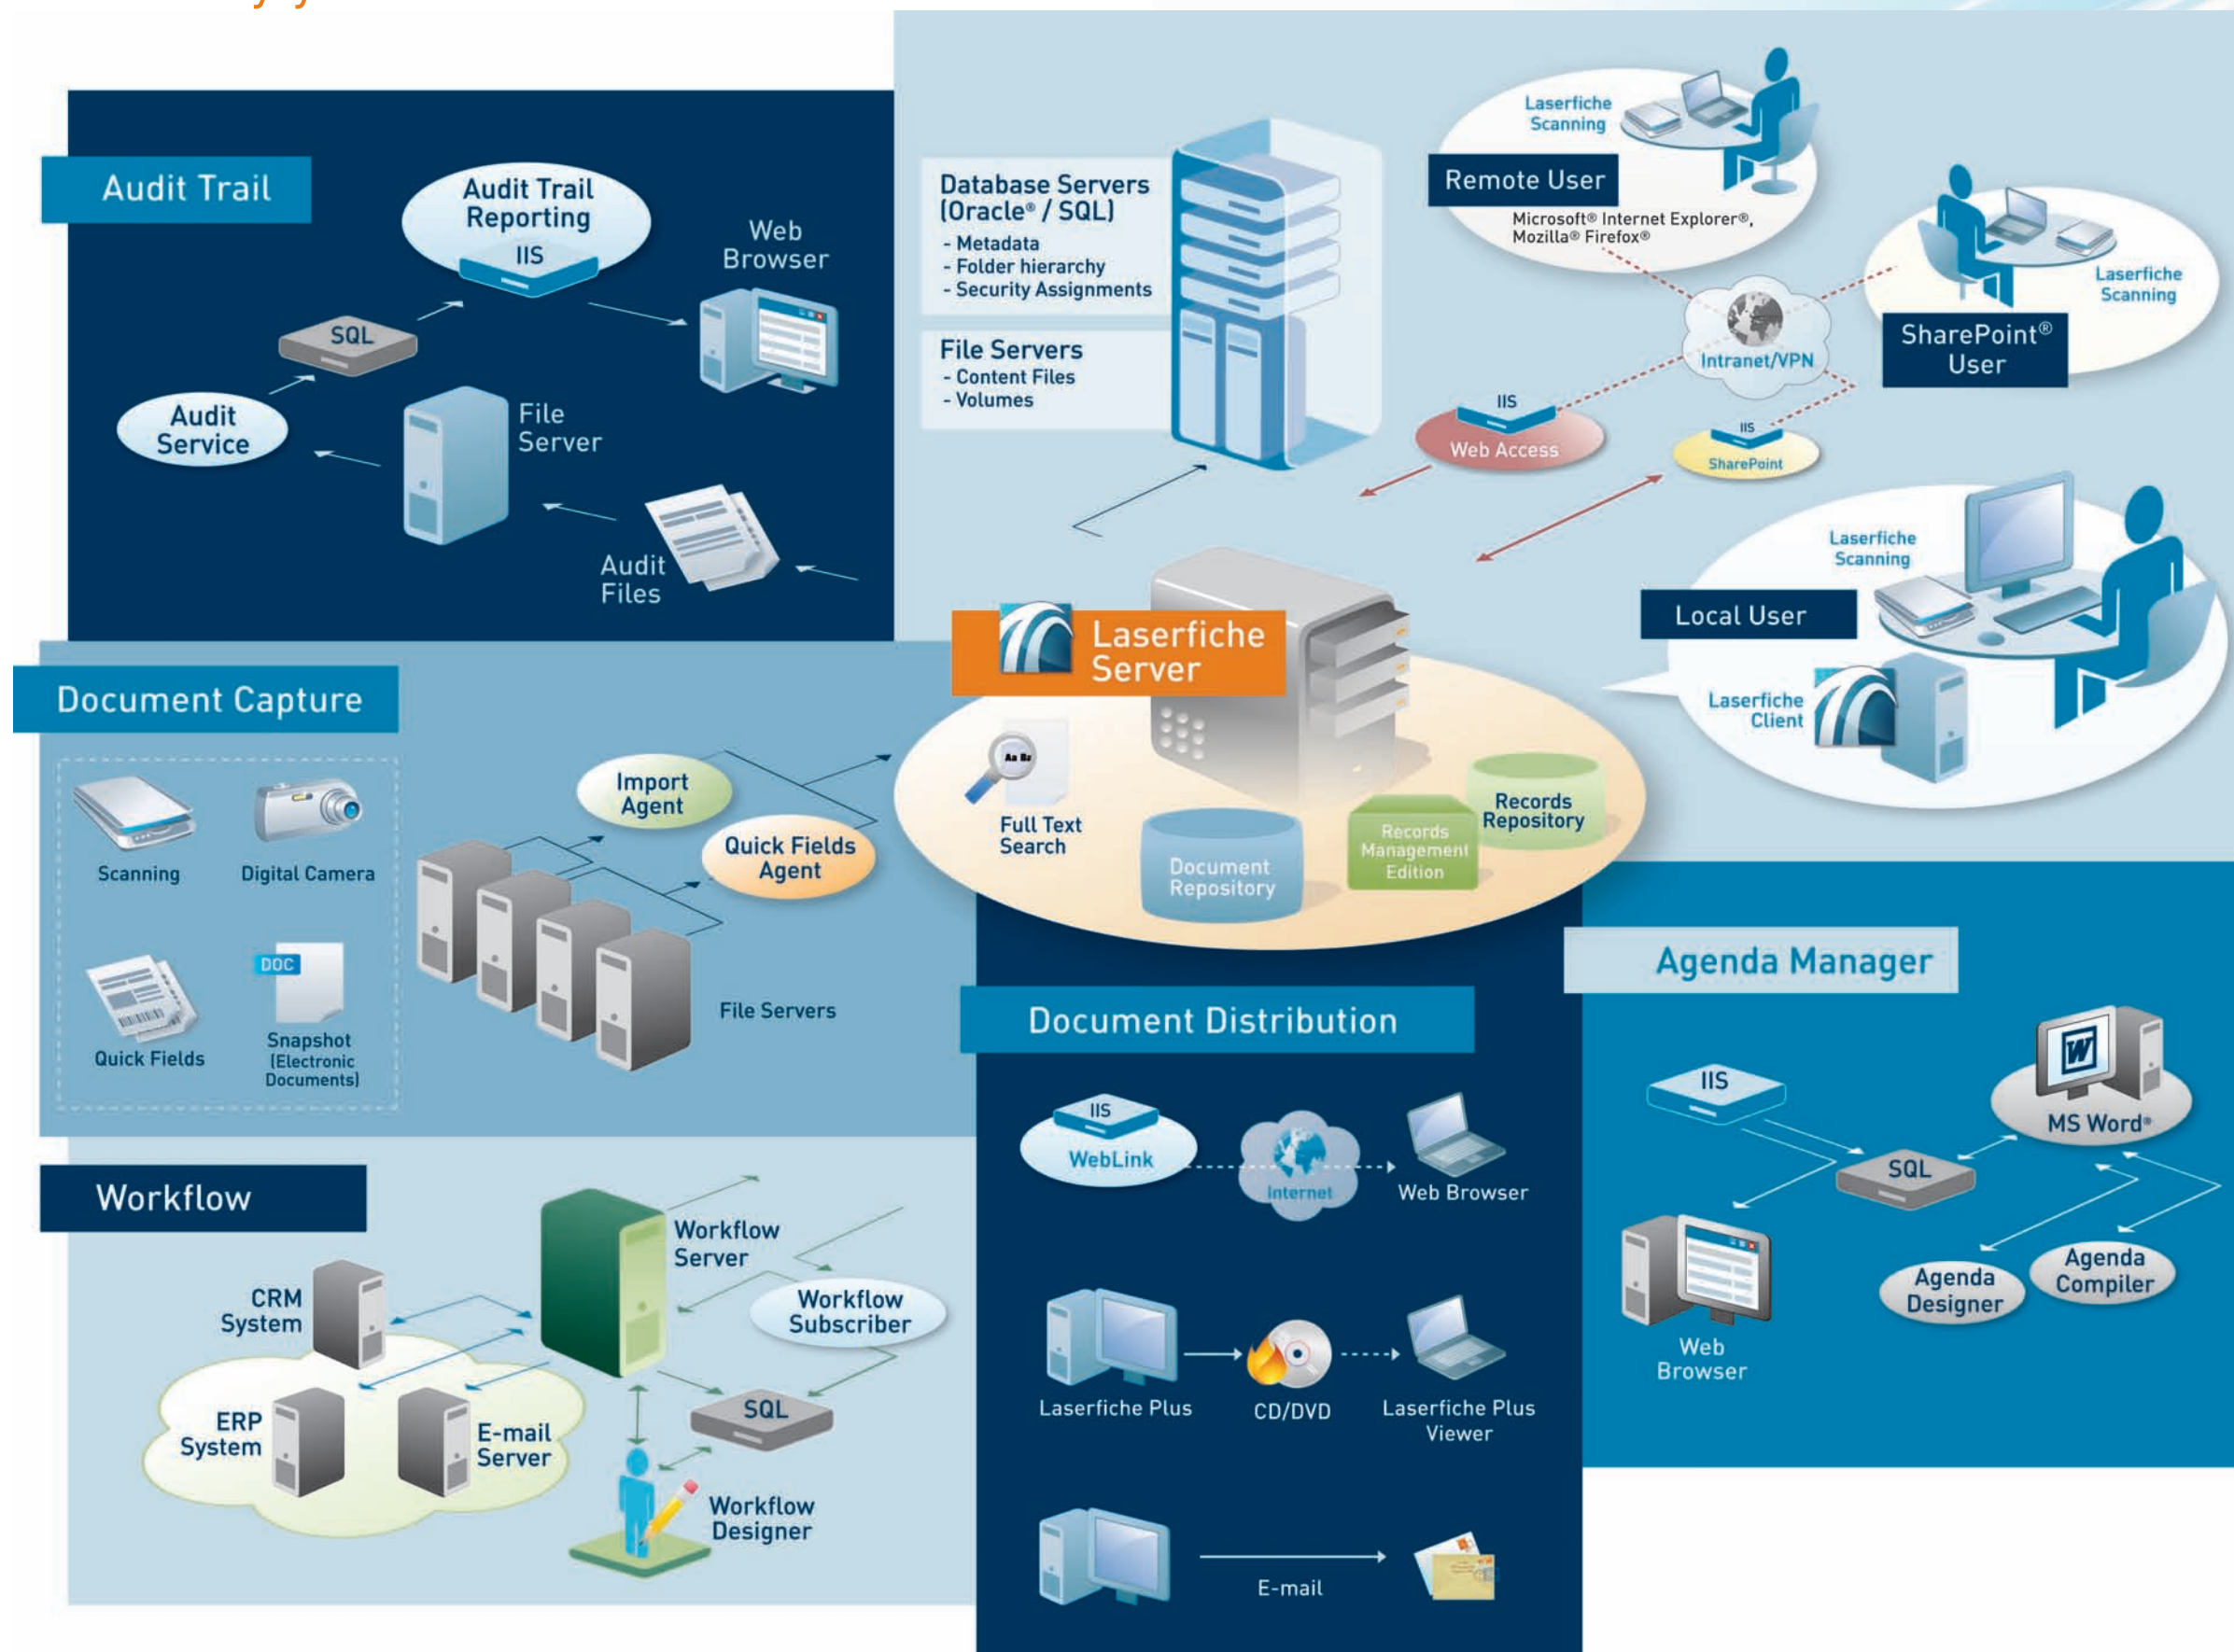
Audit Trail

Audit Trail Reporting

IIS

Web Browser

SQL

Audit Service

File Server

Audit Files

Database Servers (Oracle® / SQL)
- Metadata
- Folder hierarchy
- Security Assignments

File Servers
- Content Files
- Volumes

Laserfiche Scanning

Remote User

Microsoft® Internet Explorer®, Mozilla® Firefox®

Laserfiche Scanning

SharePoint® User

Intranet/VPN

IIS

Web Access

IIS

SharePoint

Laserfiche Scanning

Local User

Laserfiche Client

Laserfiche Server

Full Text Search

Document Repository

Records Management Edition

Records Repository

Document Capture

Scanning

Digital Camera

Quick Fields

DOC

Snapshot (Electronic Documents)

Import Agent

Quick Fields Agent

File Servers

Agenda Manager

IIS

MS Word®

SQL

Web Browser

Agenda Designer

Agenda Compiler

Document Distribution

IIS

WebLink

Internet

Web Browser

Laserfiche Plus

CD/DVD

Laserfiche Plus Viewer

E-mail

Workflow

Workflow Server

Workflow Subscriber

CRM System

ERP System

E-mail Server

SQL

Workflow Designer